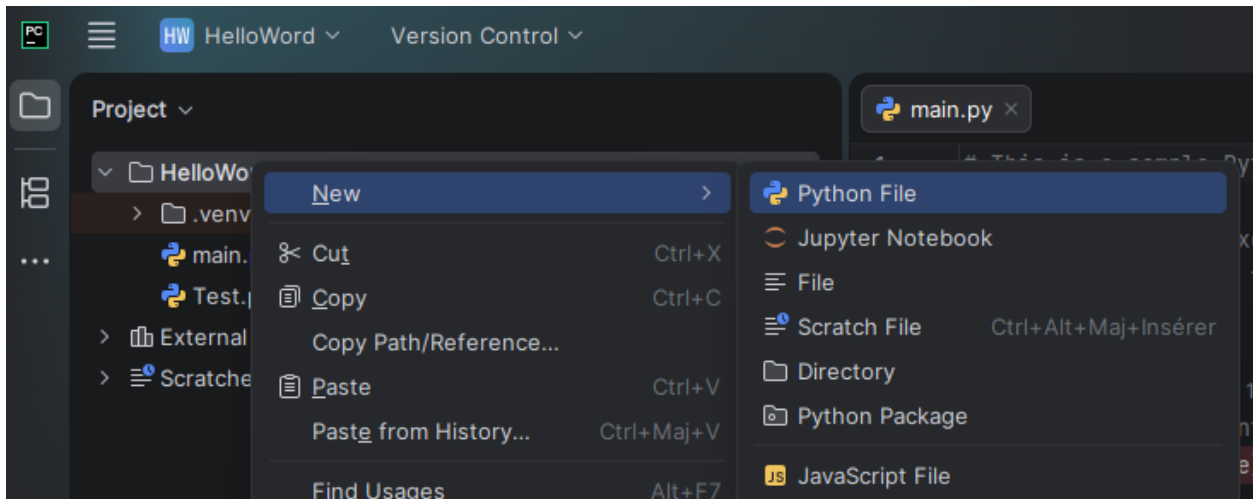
PC HW HelloWord Version Control

Project

HelloWo
.venv
main.
Test.
External
Scratche

main.py ×

1 # This is a sample Py

New
Cut Ctrl+X
Copy Ctrl+C
Copy Path/Reference...
Paste Ctrl+V
Paste from History... Ctrl+Maj+V
Find Usages Alt+F7

Python File
Jupyter Notebook
File
Scratch File Ctrl+Alt+Maj+Insérer
Directory
Python Package
JS JavaScript File